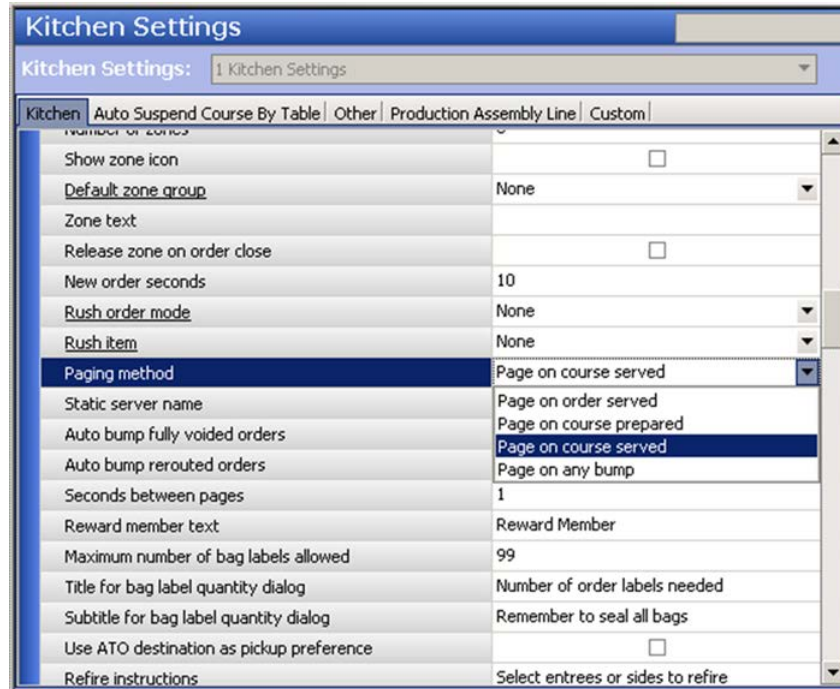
Kitchen Settings

Kitchen Settings: 1 Kitchen Settings

Kitchen | Auto Suspend Course By Table | Other | Production Assembly Line | Custom

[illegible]

| | |
|---|---|
| Show zone icon | ☐ |
| Default zone group | None |
| Zone text | |
| Release zone on order close | ☐ |
| New order seconds | 10 |
| Rush order mode | None |
| Rush item | None |
| Paging method | Page on course served |
| Static server name | Page on order served |
| Auto bump fully voided orders | Page on course prepared |
| Auto bump rerouted orders | Page on course served |
| | Page on any bump |
| Seconds between pages | 1 |
| Reward member text | Reward Member |
| Maximum number of bag labels allowed | 99 |
| Title for bag label quantity dialog | Number of order labels needed |
| Subtitle for bag label quantity dialog | Remember to seal all bags |
| Use ATO destination as pickup preference | ☐ |
| Refire instructions | Select entrees or sides to refire |